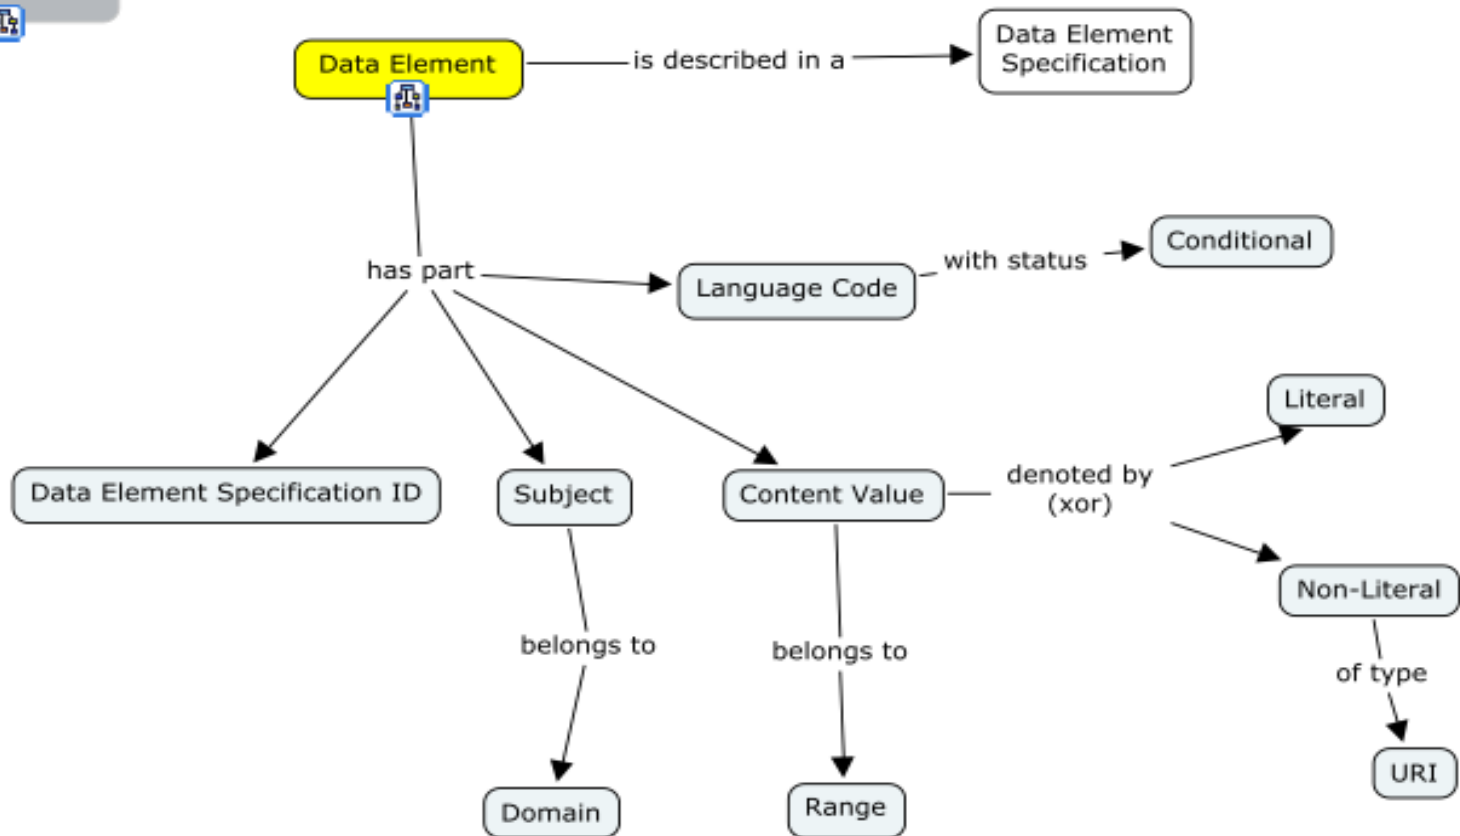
Data Element

is described in a

Data Element Specification

has part

Language Code

with status

Conditional

Literal

Data Element Specification ID

Subject

Content Value

denoted by (xor)

Non-Literal

belongs to

belongs to

of type

URI

Domain

Range